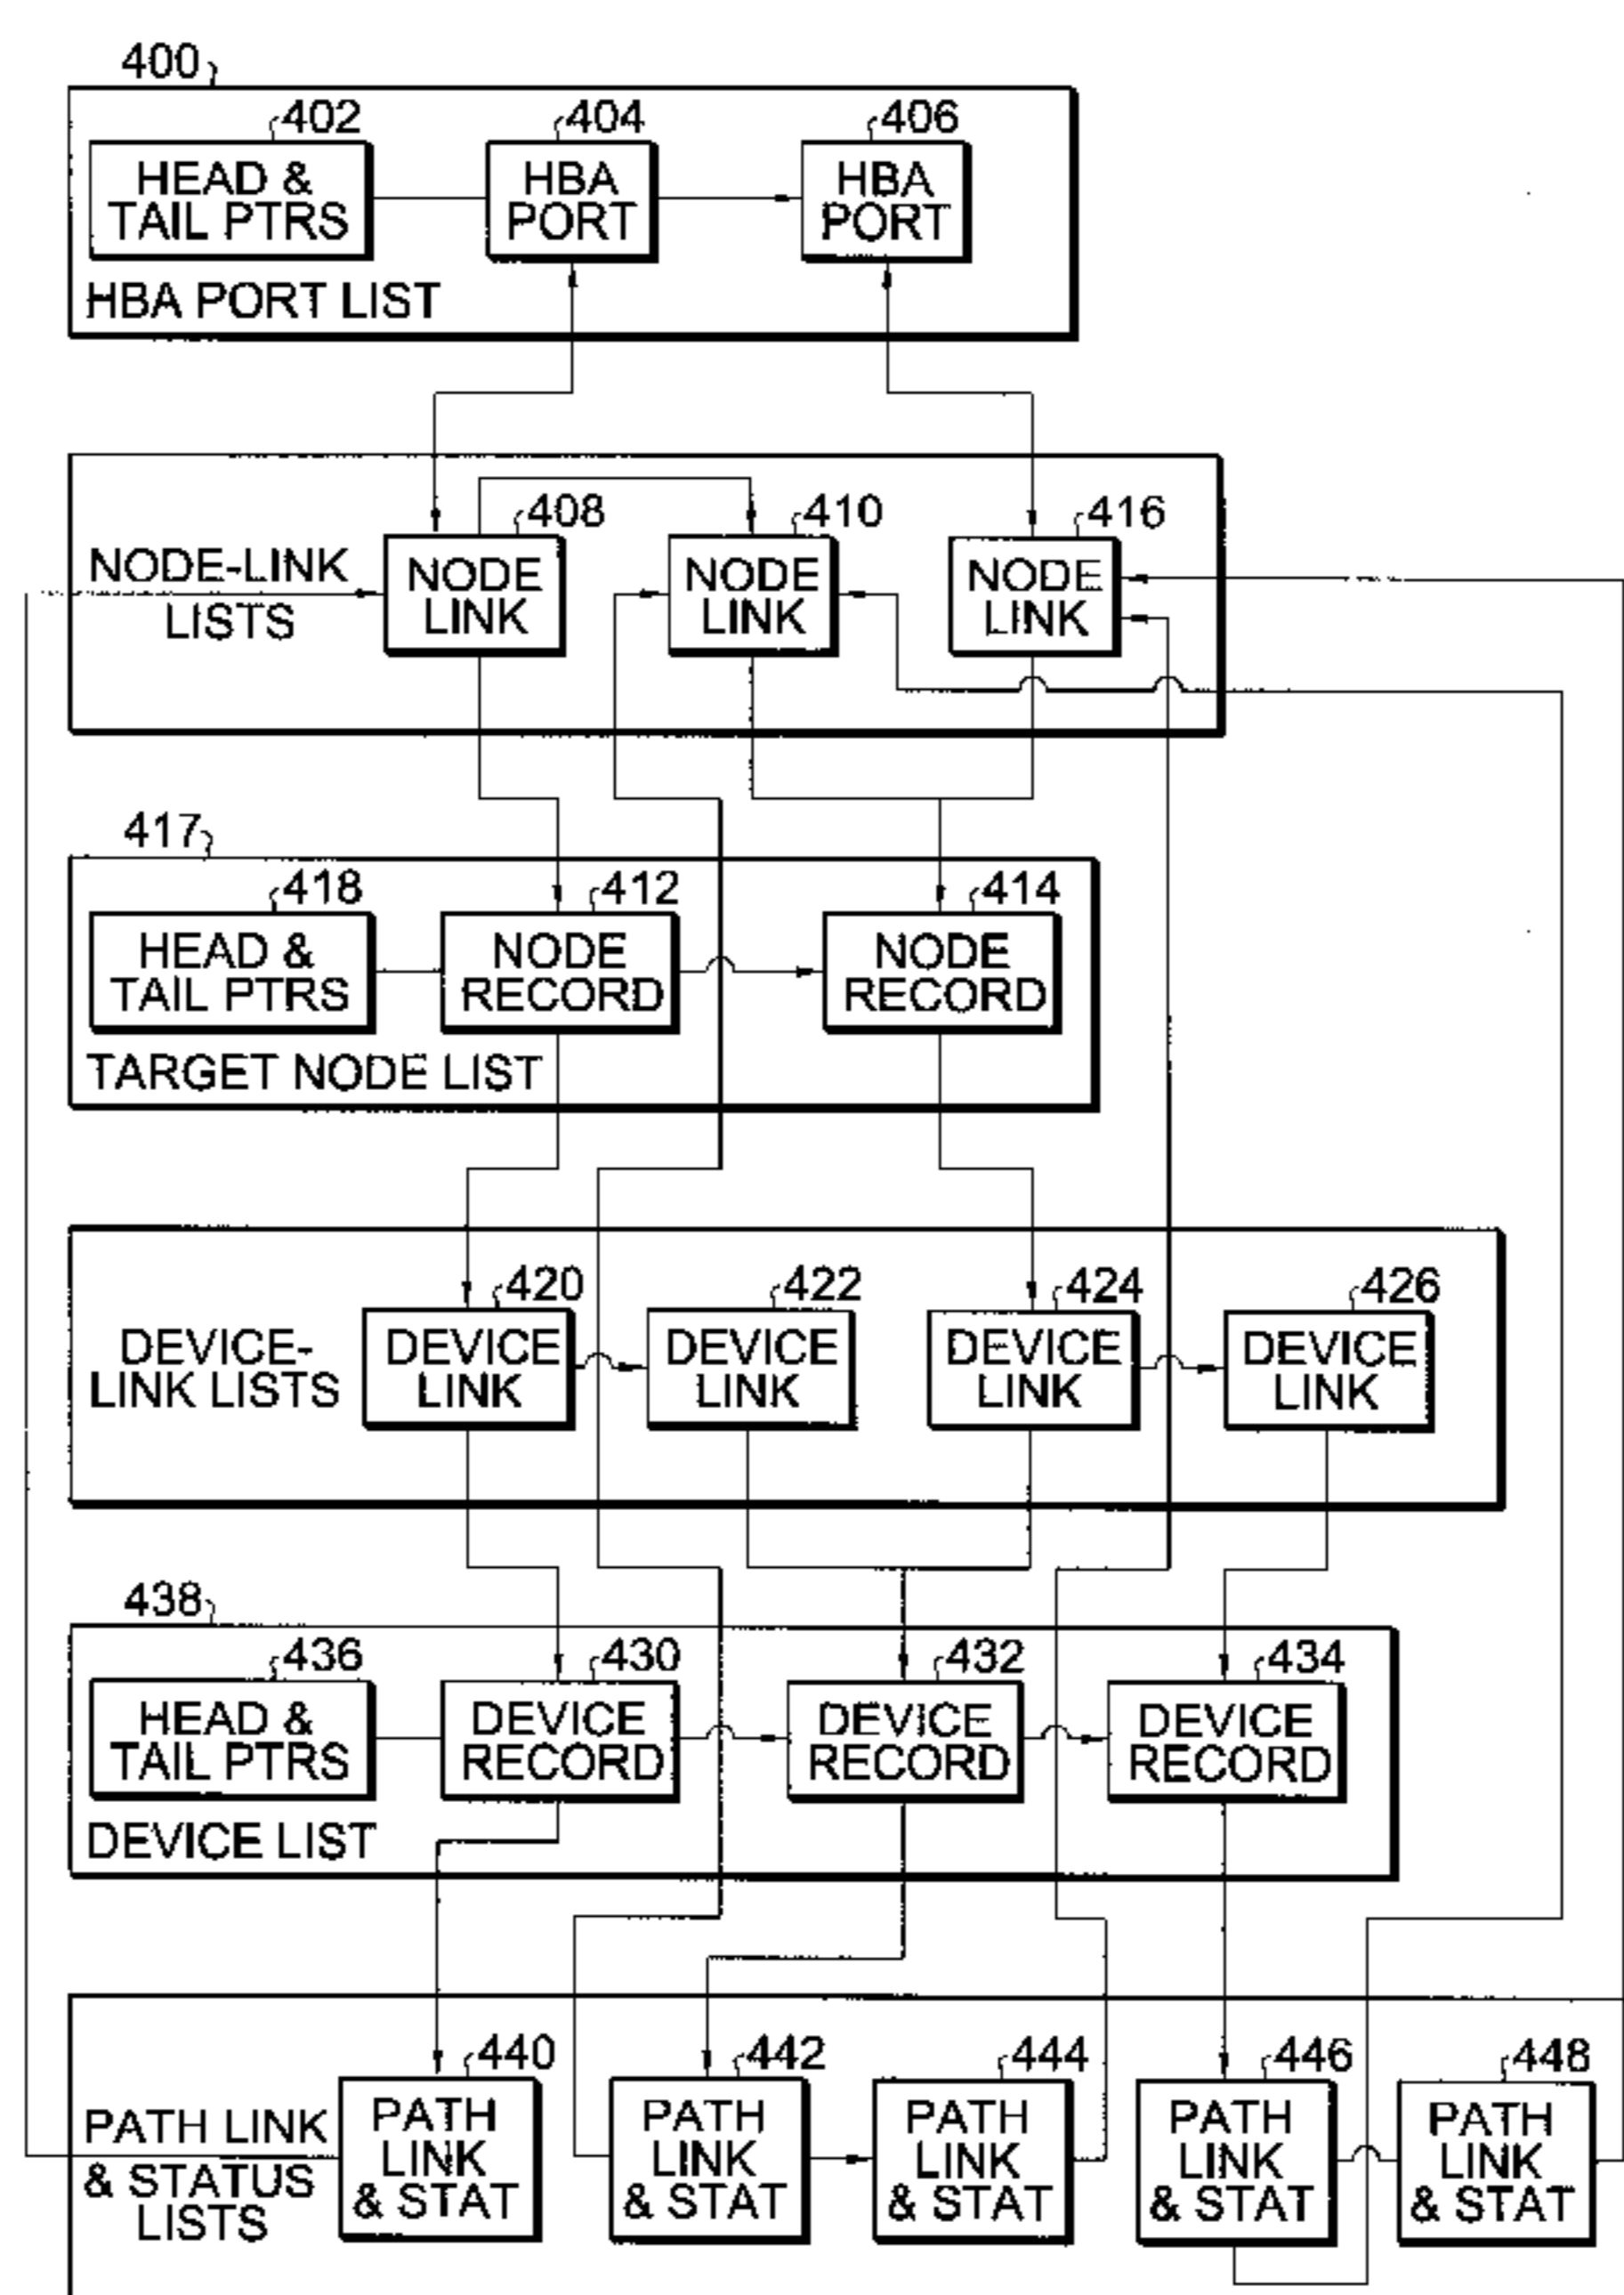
400
402
HEAD & TAIL PTRS
404
HBA PORT
406
HBA PORT
HBA PORT LIST

NODE-LINK LISTS
408
NODE LINK
410
NODE LINK
416
NODE LINK

417
418
HEAD & TAIL PTRS
412
NODE RECORD
414
NODE RECORD
TARGET NODE LIST

DEVICE-LINK LISTS
420
DEVICE LINK
422
DEVICE LINK
424
DEVICE LINK
426
DEVICE LINK

438
436
HEAD & TAIL PTRS
430
DEVICE RECORD
432
DEVICE RECORD
434
DEVICE RECORD
DEVICE LIST

PATH LINK & STATUS LISTS
440
PATH LINK & STAT
442
PATH LINK & STAT
444
PATH LINK & STAT
446
PATH LINK & STAT
448
PATH LINK & STAT